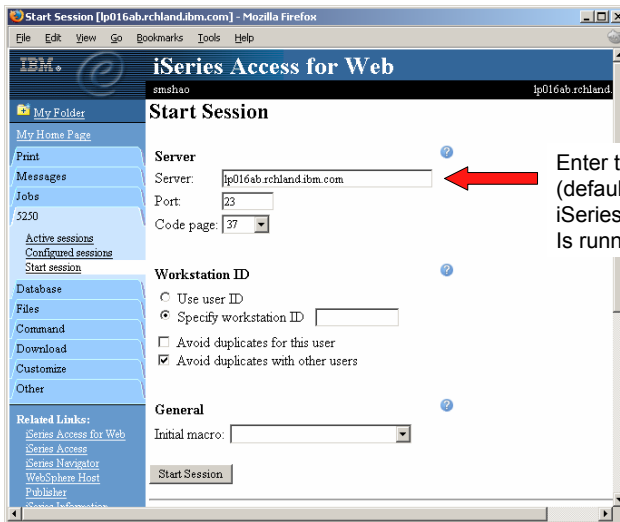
Start Session [lp016ab.rchland.ibm.com] - Mozilla Firefox

File Edit View Go Bookmarks Tools Help

IBM.

iSeries Access for Web

smshao

lp016ab.rchland.

My Folder

My Home Page

Print

Messages

Jobs

5250

Active sessions

Configured sessions

Start session

Database

Files

Command

Download

Customize

Other

Related Links:

iSeries Access for Web

iSeries Access

iSeries Navigator

WebSphere Host

Publisher

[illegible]

Start Session

Server

Server: lp016ab.rchland.ibm.com

Port: 23

Code page: 37

Workstation ID

Use user ID

Specify workstation ID

Avoid duplicates for this user

Avoid duplicates with other users

General

Initial macro:

Start Session

Enter t
(defaul
iSeries
Is runn